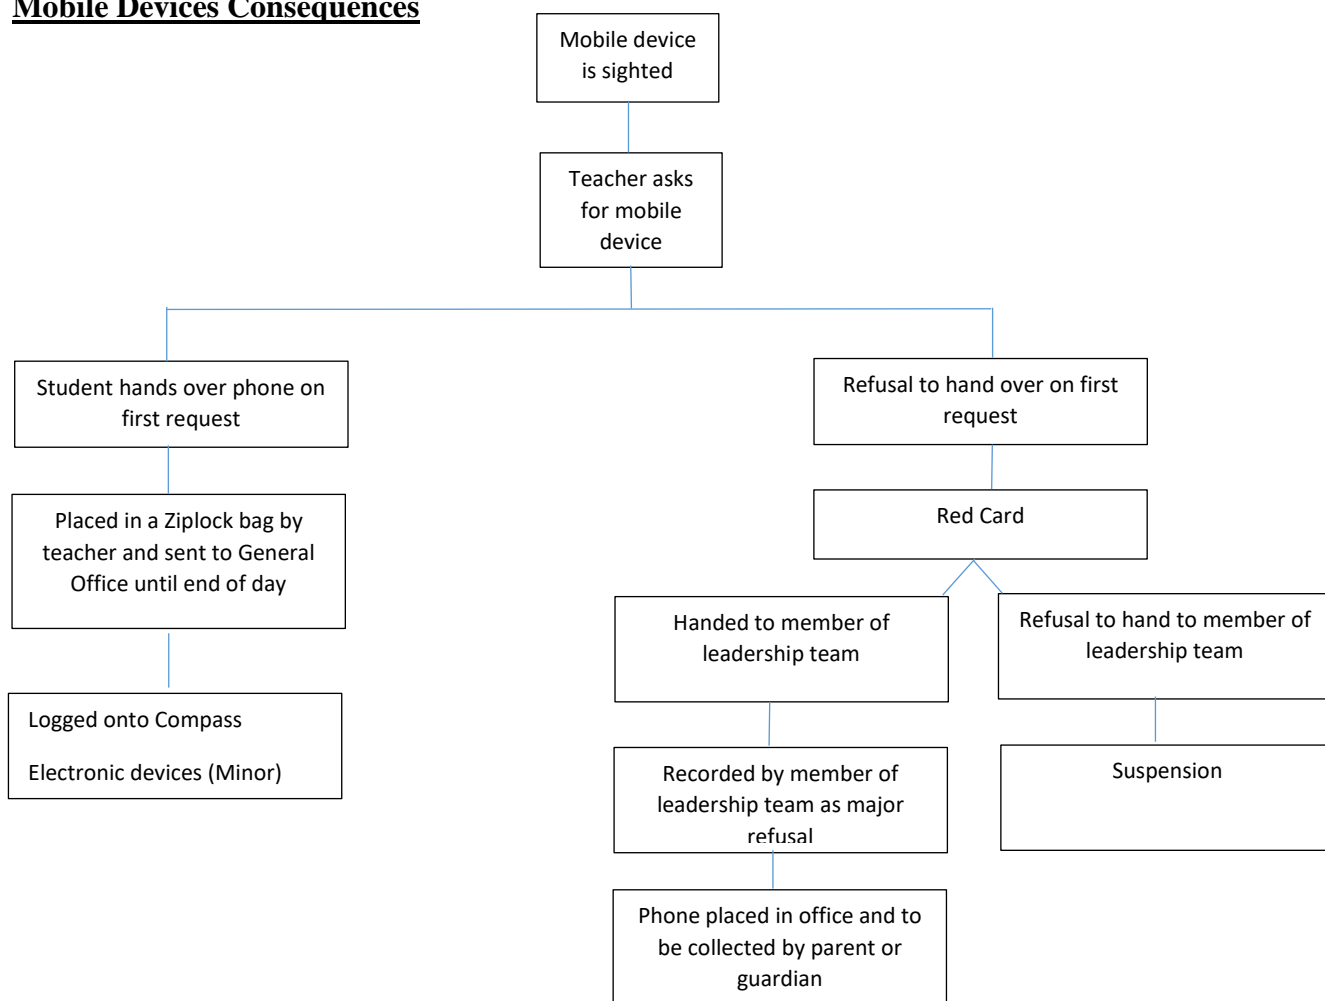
Mobile Devices Consequences

Mobile device is sighted

Teacher asks for mobile device

Student hands over phone on first request

Placed in a Ziplock bag by teacher and sent to General Office until end of day

Logged onto Compass

Electronic devices (Minor)

Refusal to hand over on first request

Red Card

Handed to member of leadership team

Recorded by member of leadership team as major refusal

Phone placed in office and to be collected by parent or guardian

Refusal to hand to member of leadership team

Suspension